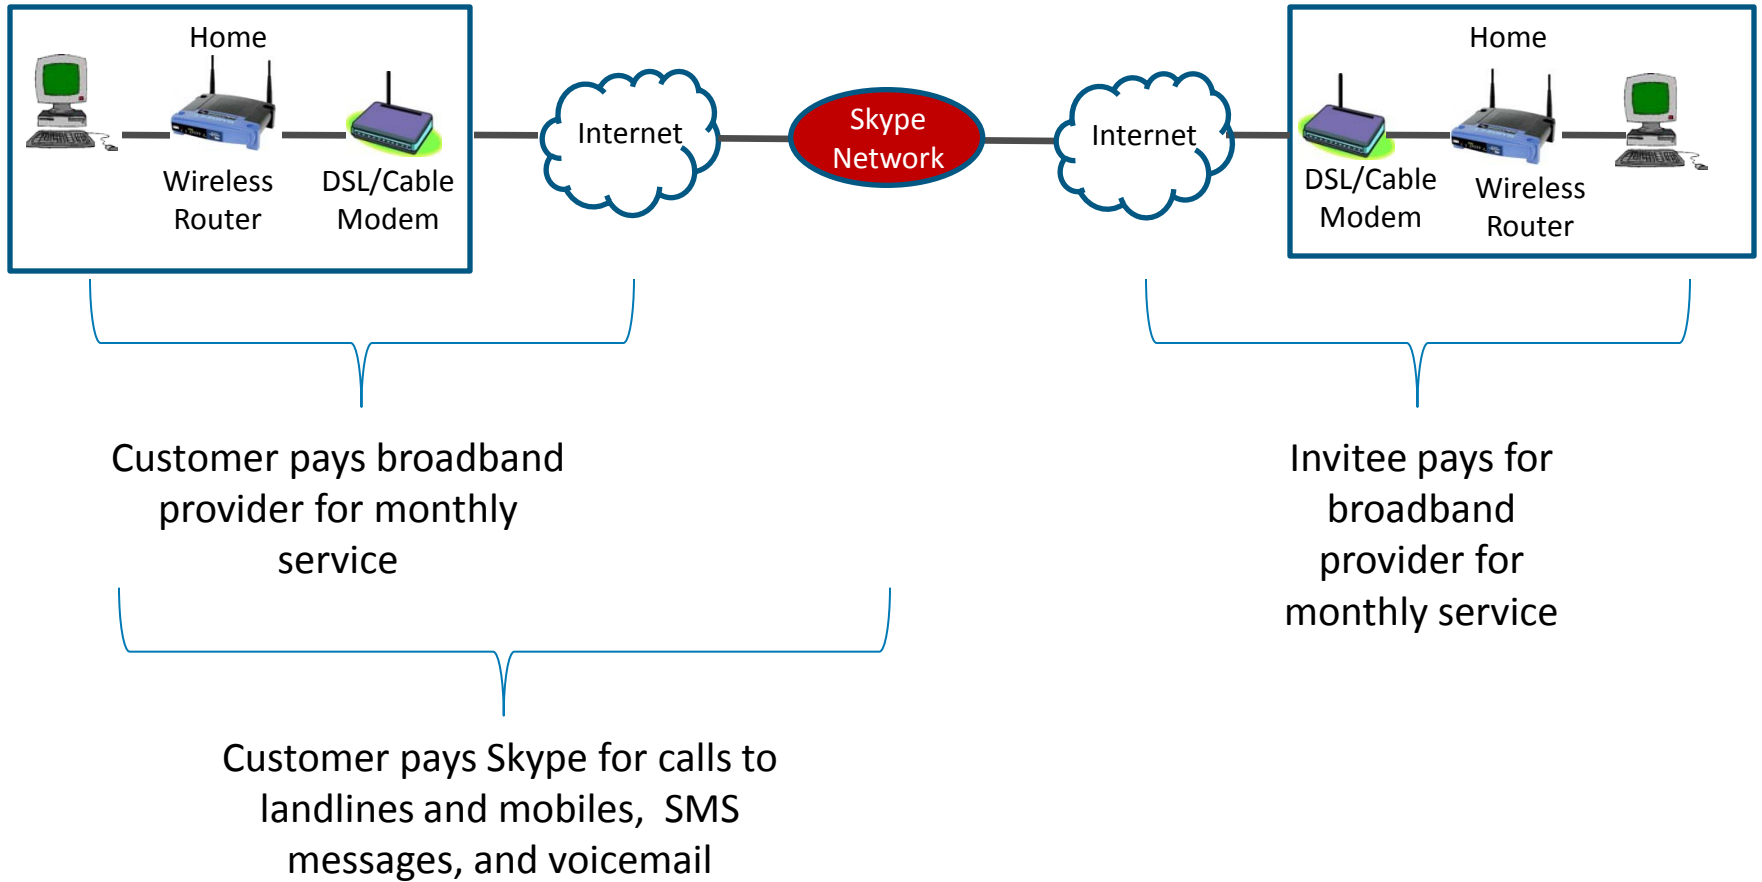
Home

Wireless Router

DSL/Cable Modem

Internet

Skype Network

Internet

Home

DSL/Cable Modem

Wireless Router

Customer pays broadband provider for monthly service

Invitee pays for broadband provider for monthly service

Customer pays Skype for calls to landlines and mobiles, SMS messages, and voicemail